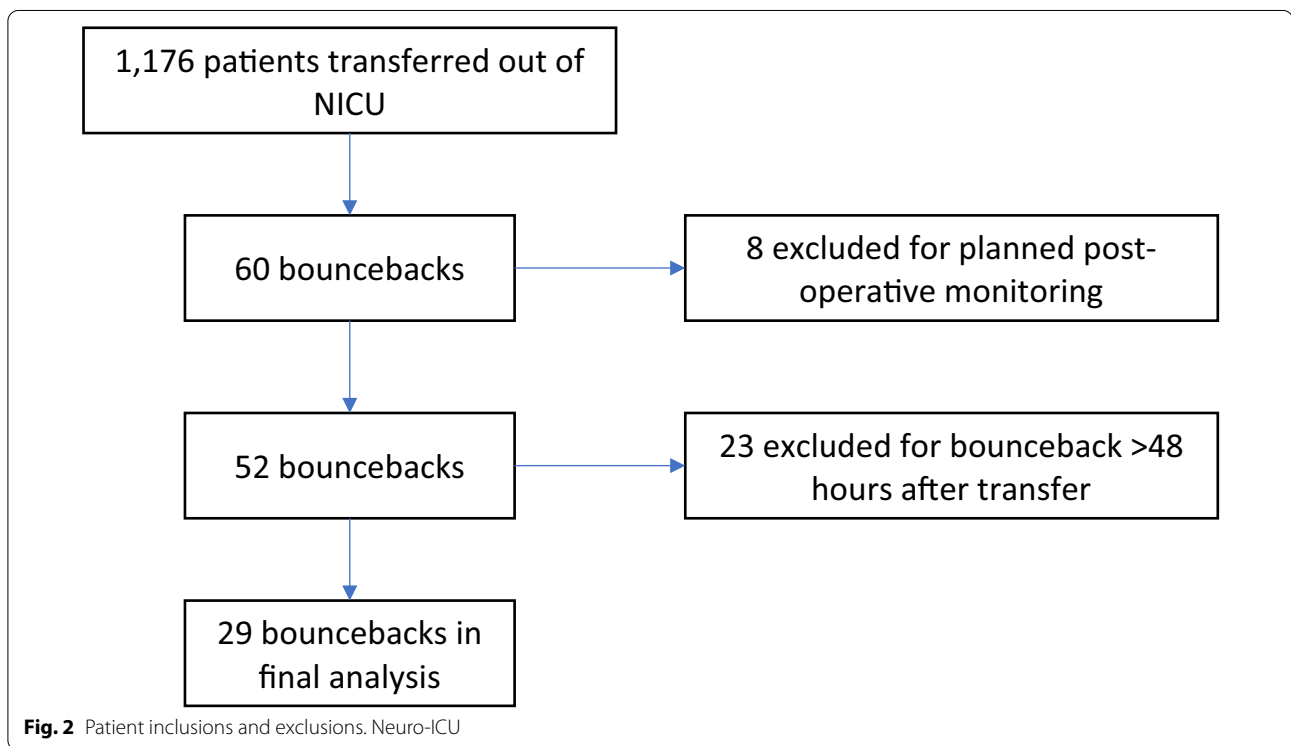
1,176 patients transferred out of NICU

60 bouncebacks

8 excluded for planned post-operative monitoring

52 bouncebacks

23 excluded for bounceback >48 hours after transfer

29 bouncebacks in final analysis

**Fig. 2** Patient inclusions and exclusions. Neuro-ICU